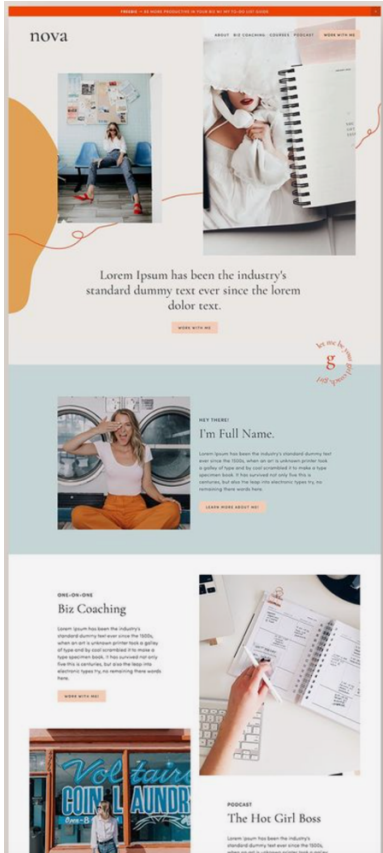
FREEBIE → BE MORE PRODUCTIVE IN YOUR BIZ W/ MY TO-DO LIST GUIDE

nova

ABOUT BIZ COACHING COURSES PODCAST WORK WITH ME

Lorem Ipsum has been the industry's standard dummy text ever since the lorem dolor text.

WORK WITH ME

be me by your girl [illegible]

g

HEY THERE!

I'm Full Name.

Lorem Ipsum has been the industry's standard dummy text ever since the 1500s, when an art is unknown printer took a galley of type and by cool scrambled it to make a type specimen book. It has survived not only five the centuries, but also the leap into electronic types try, no remaining there words here.

LEARN MORE ABOUT ME!

ONE-ON-ONE

Biz Coaching

Lorem Ipsum has been the industry's standard dummy text ever since the 1500s, when an art is unknown printer took a galley of type and by cool scrambled it to make a type specimen book. It has survived not only five this centuries, but also the leap into electronic types try, no remaining there words here.

WORK WITH ME!

Voltaire
COIN LAUNDRY

PODCAST

The Hot Girl Boss

Lorem Ipsum has been the industry's standard dummy text ever since the 1500s,
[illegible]